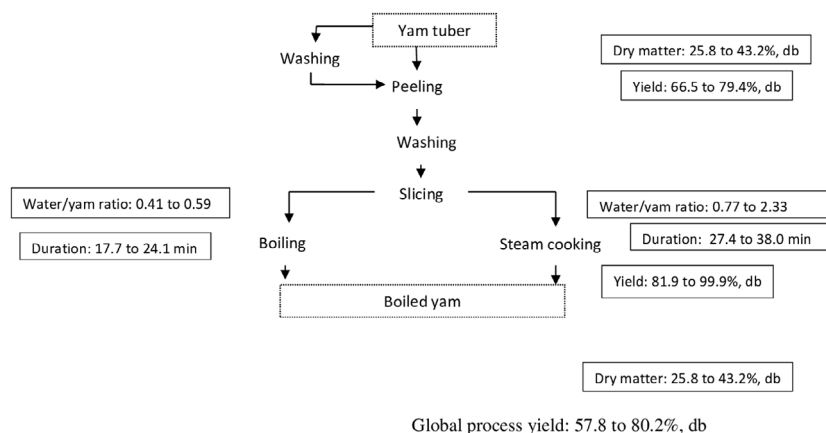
Yam tuber

Washing

Peeling

Washing

Slicing

Boiling

Steam cooking

Boiled yam

Dry matter: 25.8 to 43.2%, db

Yield: 66.5 to 79.4%, db

Water/yam ratio: 0.41 to 0.59

Duration: 17.7 to 24.1 min

Water/yam ratio: 0.77 to 2.33

Duration: 27.4 to 38.0 min

Yield: 81.9 to 99.9%, db

Dry matter: 25.8 to 43.2%, db

Global process yield: 57.8 to 80.2%, db